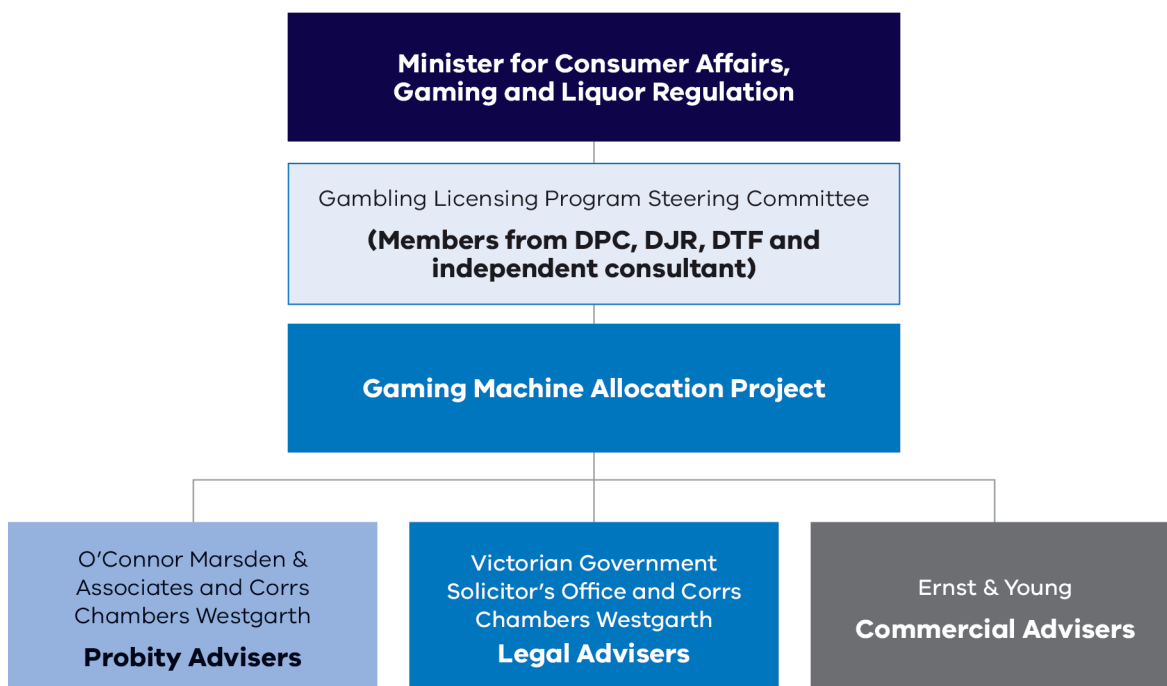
Minister for Consumer Affairs, Gaming and Liquor Regulation

Gambling Licensing Program Steering Committee

(Members from DPC, DJR, DTF and independent consultant)

Gaming Machine Allocation Project

O’Connor Marsden & Associates and Corrs Chambers Westgarth

Probity Advisers

Victorian Government Solicitor’s Office and Corrs Chambers Westgarth

Legal Advisers

Ernst & Young

Commercial Advisers